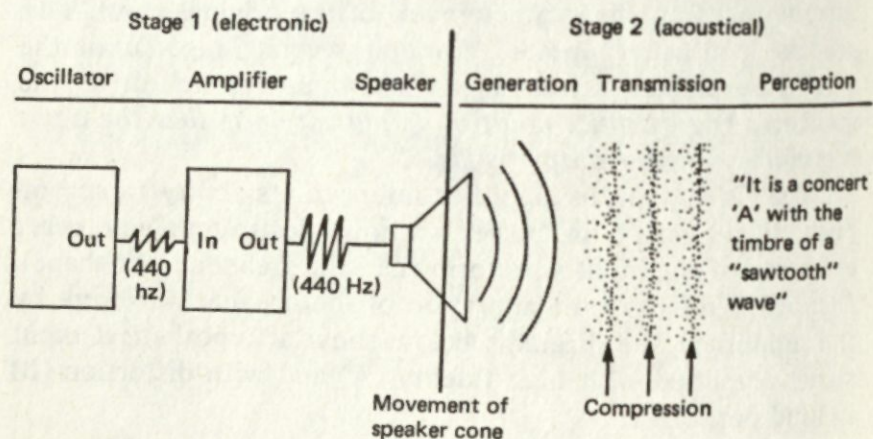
Stage 1 (electronic)

Stage 2 (acoustical)

Oscillator

Amplifier

Speaker

Generation

Transmission

Perception

Out

(440 hz)

In

Out

(440 Hz)

"It is a concert 'A' with the timbre of a "sawtooth" wave"

Movement of speaker cone

Compression